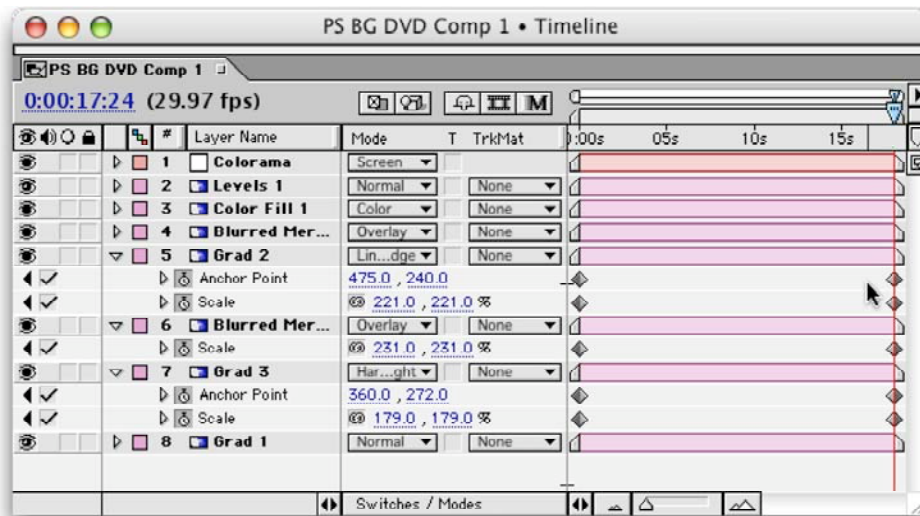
PS BG DVD Comp 1 • Timeline

PS BG DVD Comp 1

0:00:17:24 (29.97 fps)

M

| # | Layer Name | Mode | T TrkMat |
|---|---|---|---|
| 1 | Colorama | Screen | |
| 2 | Levels 1 | Normal | None |
| 3 | Color Fill 1 | Color | None |
| 4 | Blurred Mer... | Overlay | None |
| 5 | Grad 2 | Lin...dge | None |
| | Anchor Point | 475.0 , 240.0 | |
| | Scale | 221.0 , 221.0 % | |
| 6 | Blurred Mer... | Overlay | None |
| | Scale | 231.0 , 231.0 % | |
| 7 | Grad 3 | Har...ght | None |
| | Anchor Point | 360.0 , 272.0 | |
| | Scale | 179.0 , 179.0 % | |
| 8 | Grad 1 | Normal | None |

0:00s 05s 10s 15s

Switches / Modes